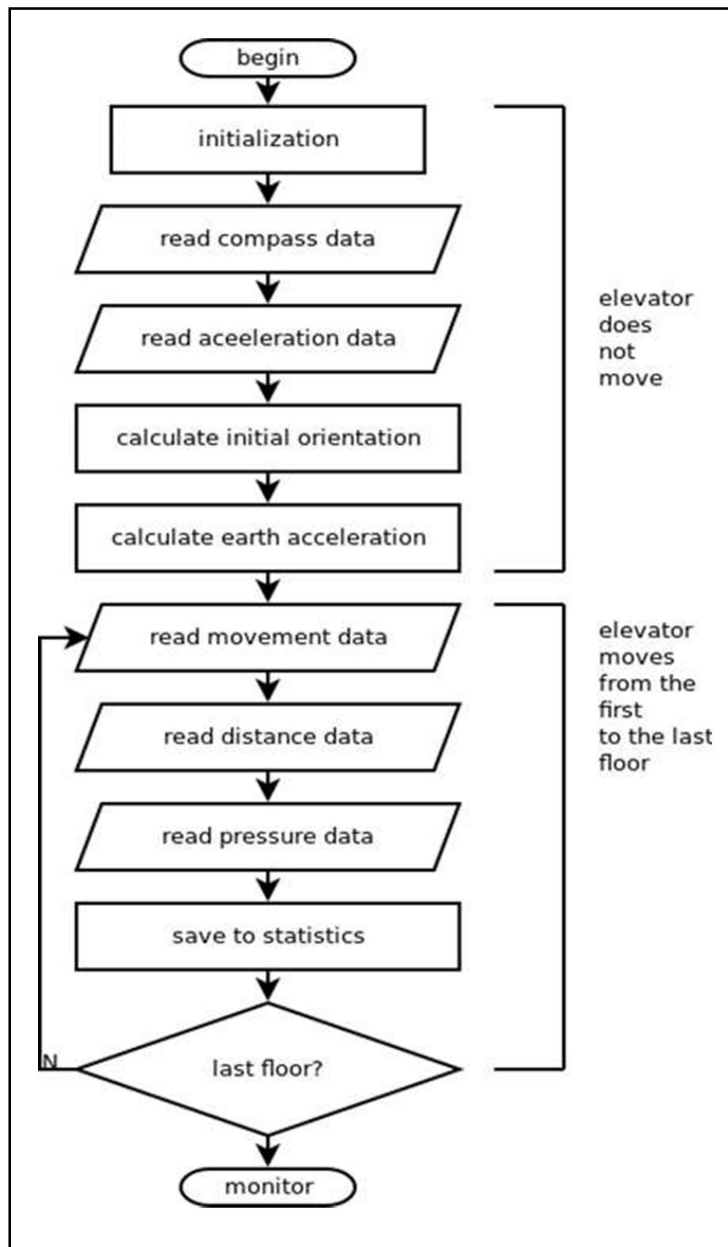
begin

initialization

read compass data

read aceeleration data

calculate initial orientation

calculate earth acceleration

elevator does not move

read movement data

read distance data

read pressure data

save to statistics

last floor?

N

elevator moves from the first to the last floor

monitor